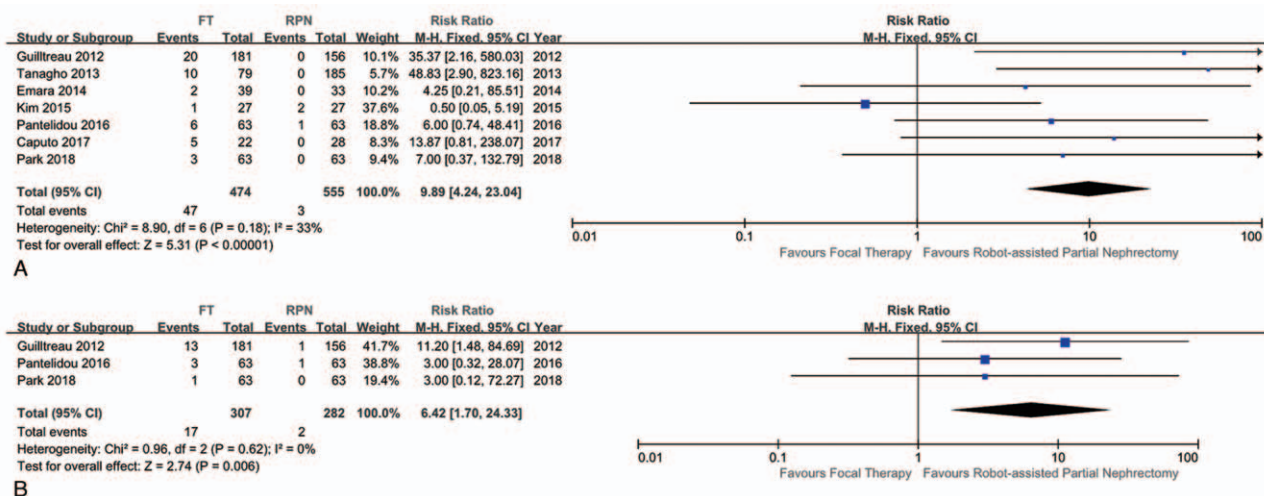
| Study or Subgroup | FT Events | FT Total | RPN Events | RPN Total | Weight | Risk Ratio M-H, Fixed, 95% CI | Year |
|---|---|---|---|---|---|---|---|
| Guilltreau 2012 | 20 | 181 | 0 | 156 | 10.1% | 35.37 [2.16, 580.03] | 2012 |
| Tanagho 2013 | 10 | 79 | 0 | 185 | 5.7% | 48.83 [2.90, 823.16] | 2013 |
| Emara 2014 | 2 | 39 | 0 | 33 | 10.2% | 4.25 [0.21, 85.51] | 2014 |
| Kim 2015 | 1 | 27 | 2 | 27 | 37.6% | 0.50 [0.05, 5.19] | 2015 |
| Pantelidou 2016 | 6 | 63 | 1 | 63 | 18.8% | 6.00 [0.74, 48.41] | 2016 |
| Caputo 2017 | 5 | 22 | 0 | 28 | 8.3% | 13.87 [0.81, 238.07] | 2017 |
| Park 2018 | 3 | 63 | 0 | 63 | 9.4% | 7.00 [0.37, 132.79] | 2018 |
| Total (95% CI) | | 474 | | 555 | 100.0% | 9.89 [4.24, 23.04] | |
| Total events | 47 | | 3 | | | | |

Heterogeneity: Chi² = 8.90, df = 6 (P = 0.18); I² = 33%
Test for overall effect: Z = 5.31 (P < 0.00001)

Risk Ratio
M-H, Fixed, 95% CI
0.01 0.1 1 10 100
Favours Focal Therapy Favours Robot-assisted Partial Nephrectomy

A

| Study or Subgroup | FT Events | FT Total | RPN Events | RPN Total | Weight | Risk Ratio M-H, Fixed, 95% CI | Year |
|---|---|---|---|---|---|---|---|
| Guilltreau 2012 | 13 | 181 | 1 | 156 | 41.7% | 11.20 [1.48, 84.69] | 2012 |
| Pantelidou 2016 | 3 | 63 | 1 | 63 | 38.8% | 3.00 [0.32, 28.07] | 2016 |
| Park 2018 | 1 | 63 | 0 | 63 | 19.4% | 3.00 [0.12, 72.27] | 2018 |
| Total (95% CI) | | 307 | | 282 | 100.0% | 6.42 [1.70, 24.33] | |
| Total events | 17 | | 2 | | | | |

Heterogeneity: Chi² = 0.96, df = 2 (P = 0.62); I² = 0%
Test for overall effect: Z = 2.74 (P = 0.006)

Risk Ratio
M-H, Fixed, 95% CI
0.01 0.1 1 10 100
Favours Focal Therapy Favours Robot-assisted Partial Nephrectomy

B